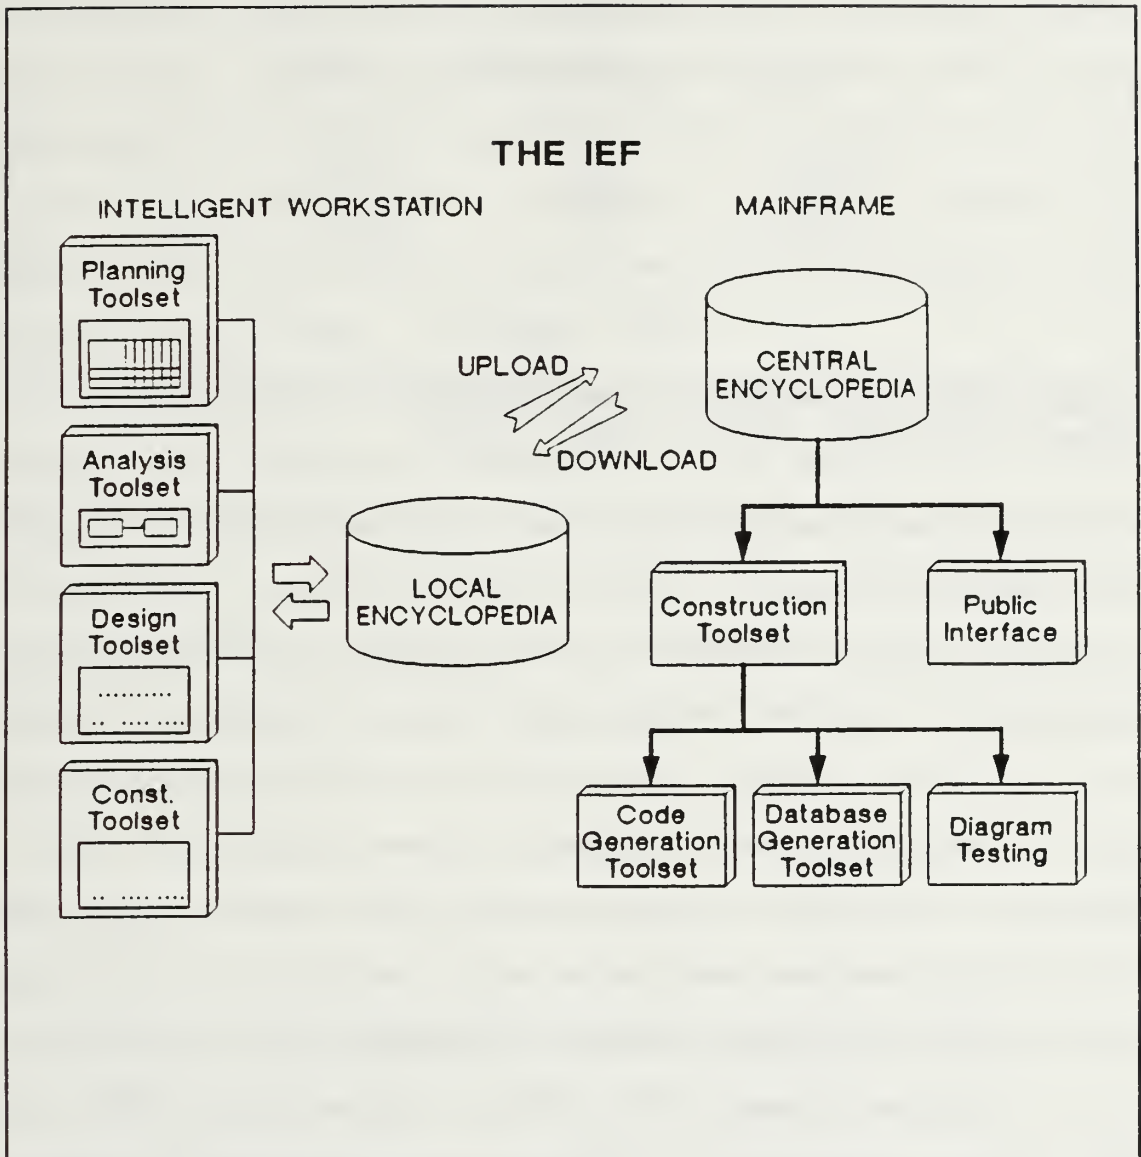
THE IEF

INTELLIGENT WORKSTATION

MAINFRAME

Planning Toolset

Analysis Toolset

Design Toolset

Const. Toolset

UPLOAD

DOWNLOAD

LOCAL ENCYCLOPEDIA

CENTRAL ENCYCLOPEDIA

Construction Toolset

Public Interface

Code Generation Toolset

Database Generation Toolset

Diagram Testing